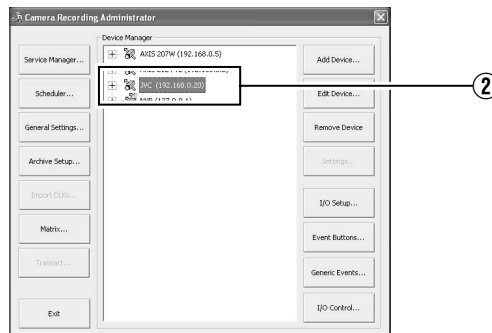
Camera Recording Administrator

Service Manager...

Scheduler...

General Settings...

Archive Setup...

Import DLLs...

Matrix...

Transact...

Exit

Device Manager

AXIS 207W (192.168.0.5)

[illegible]

JVC (192.168.0.20)

NVR (127.0.0.1)

Add Device...

Edit Device...

Remove Device

Settings...

I/O Setup...

Event Buttons...

Generic Events...

I/O Control...

②